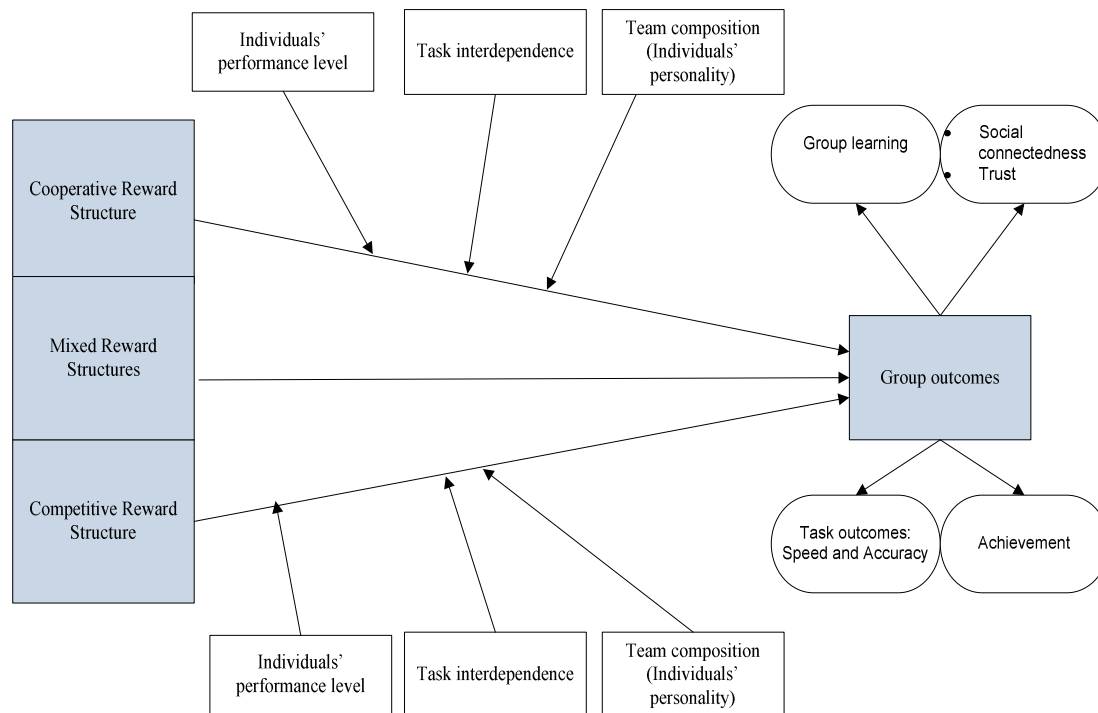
Individuals' performance level

Task interdependence

Team composition (Individuals' personality)

Cooperative Reward Structure

Mixed Reward Structures

Competitive Reward Structure

Group learning

Social connectedness
Trust

Group outcomes

Task outcomes: Speed and Accuracy

Achievement

Individuals' performance level

Task interdependence

Team composition (Individuals' personality)